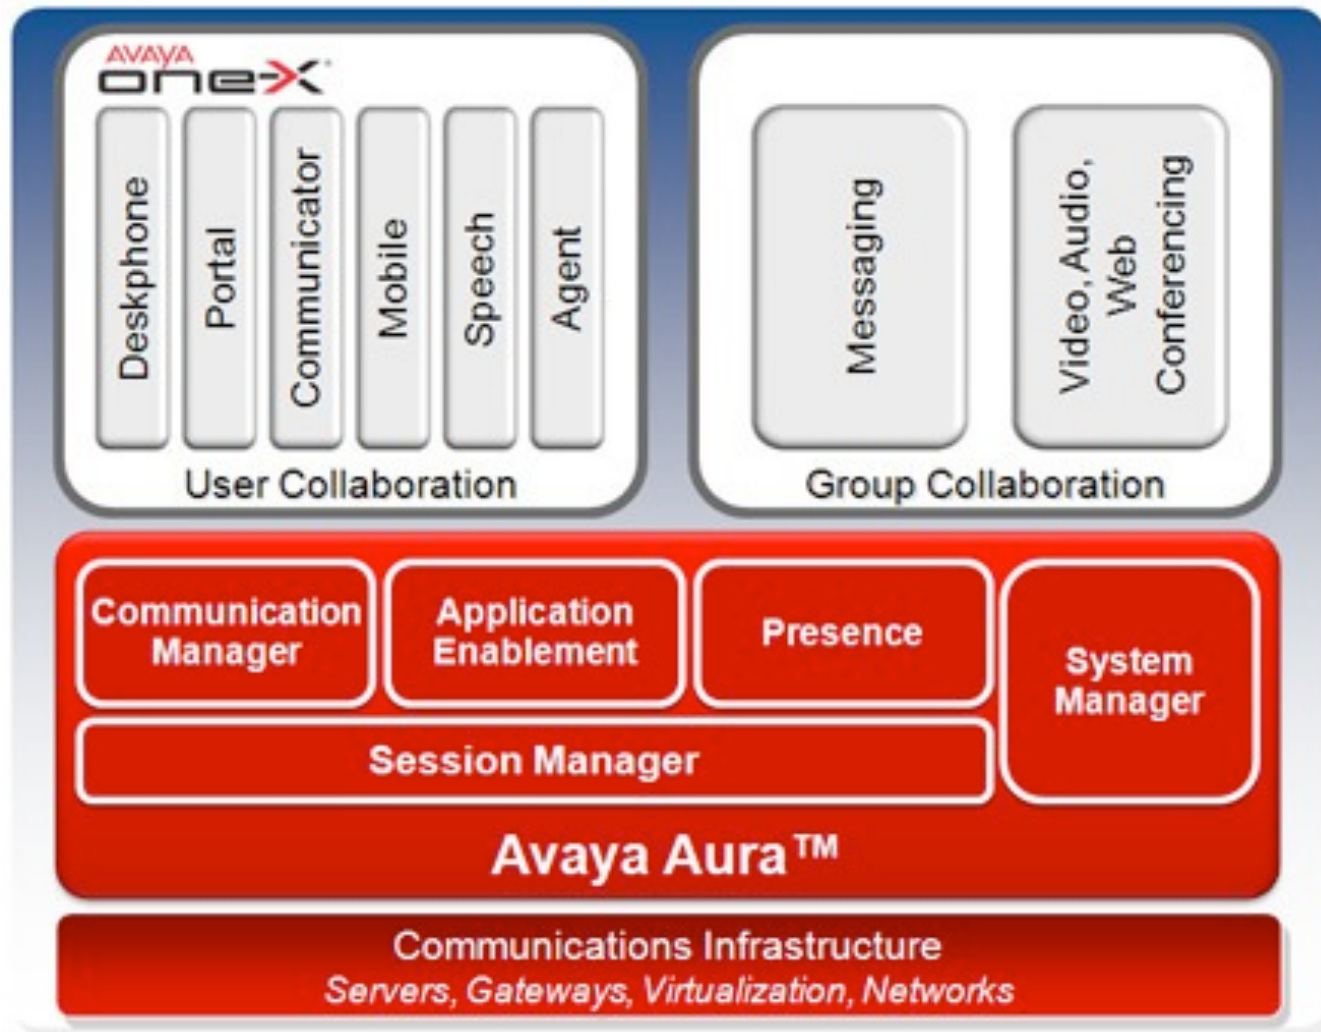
AVAYA one-X

Deskphone

Portal

Communicator

Mobile

Speech

Agent

User Collaboration

Messaging

Video, Audio, Web Conferencing

Group Collaboration

Communication Manager

Application Enablement

Presence

System Manager

Session Manager

Avaya Aura™

Communications Infrastructure
*Servers, Gateways, Virtualization, Networks*